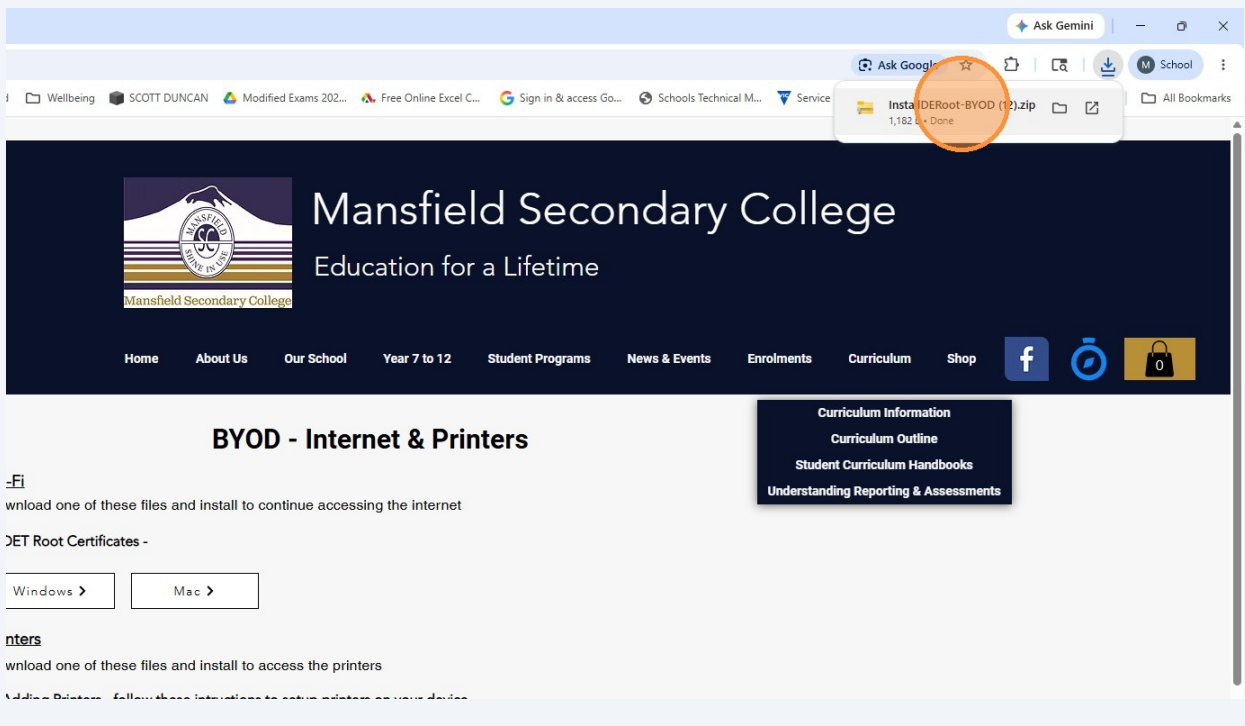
Ask Gemini

Ask Google

M School

Wellbeing SCOTT DUNCAN Modified Exams 202... Free Online Excel C... Sign in & access Go... Schools Technical M... Service

All Bookmarks

InstallDERoot-BYOD (12).zip
1,182 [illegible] • Done

MANSFIELD SHINE IN USE
SC
Mansfield Secondary College

Mansfield Secondary College

Education for a Lifetime

Home About Us Our School Year 7 to 12 Student Programs News & Events Enrolments Curriculum Shop

0

Curriculum Information
Curriculum Outline
Student Curriculum Handbooks
Understanding Reporting & Assessments

BYOD - Internet & Printers

-Fi

wnload one of these files and install to continue accessing the internet

DET Root Certificates -

Windows >
Mac >

nters

wnload one of these files and install to access the printers

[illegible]